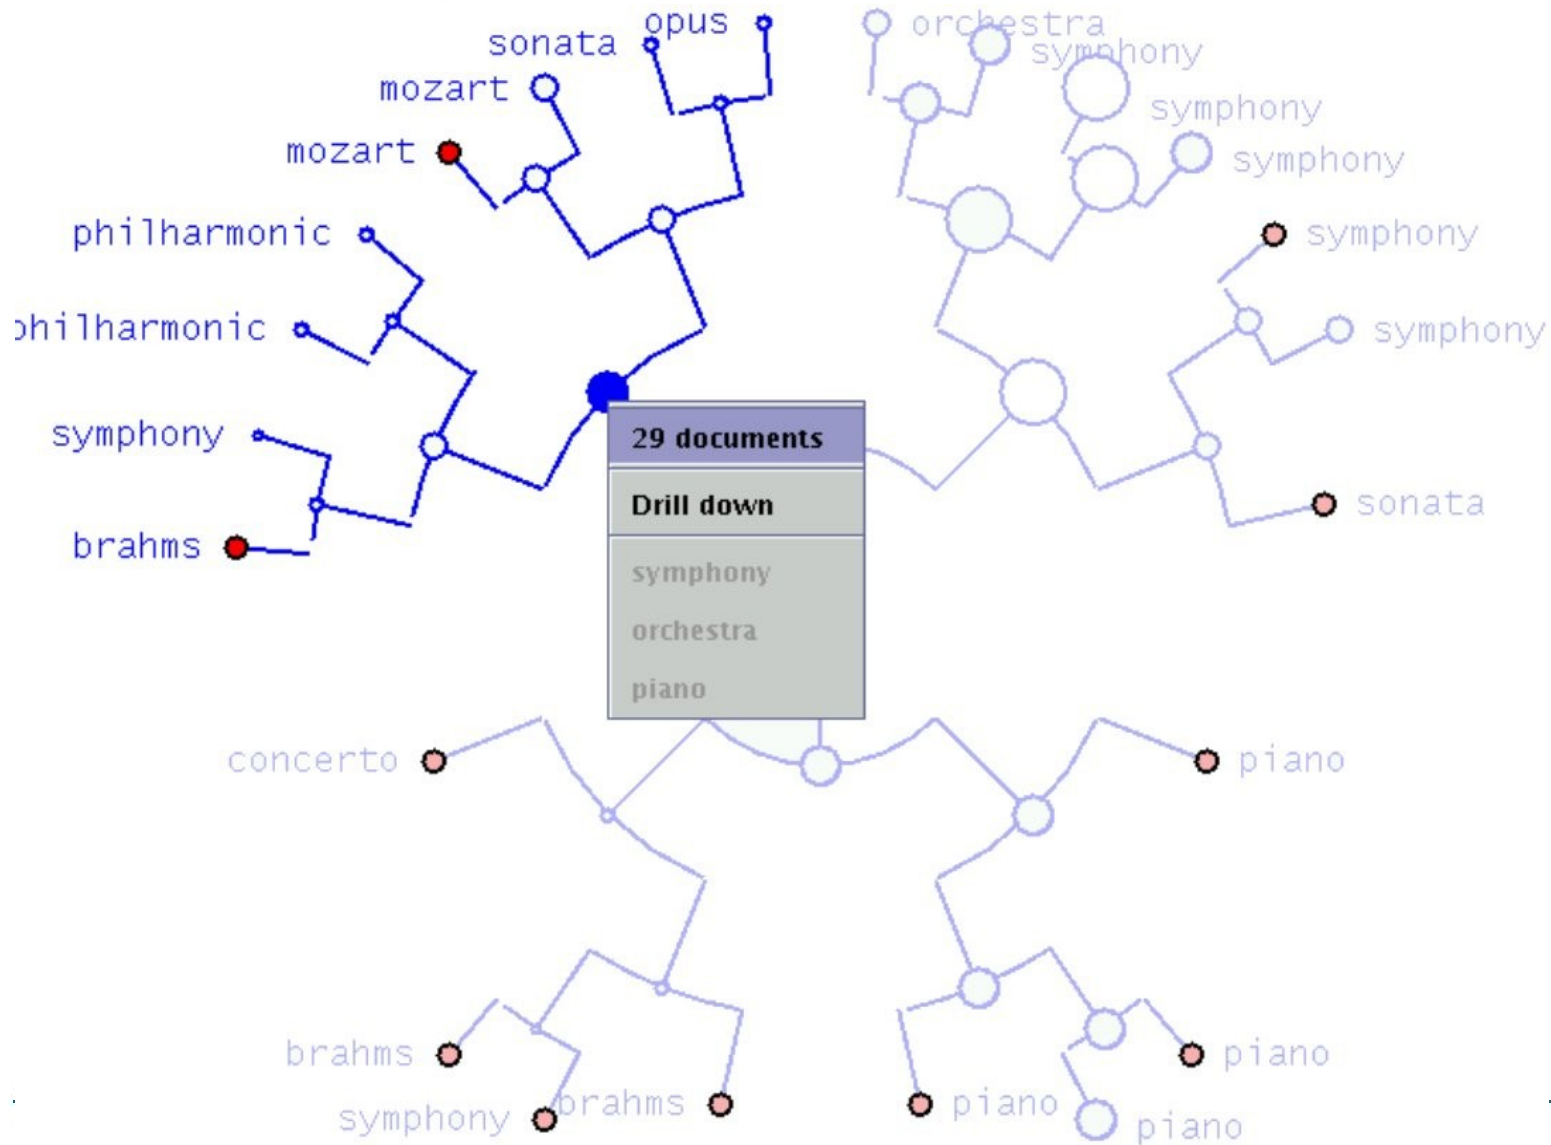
sonata
opus
orchestra
symphony
mozart
symphony
mozart
symphony
philharmonic
symphony
philharmonic
symphony
symphony
29 documents
Drill down
symphony
orchestra
piano
sonata
brahms
concerto
piano
brahms
piano
symphony
brahms
piano
piano